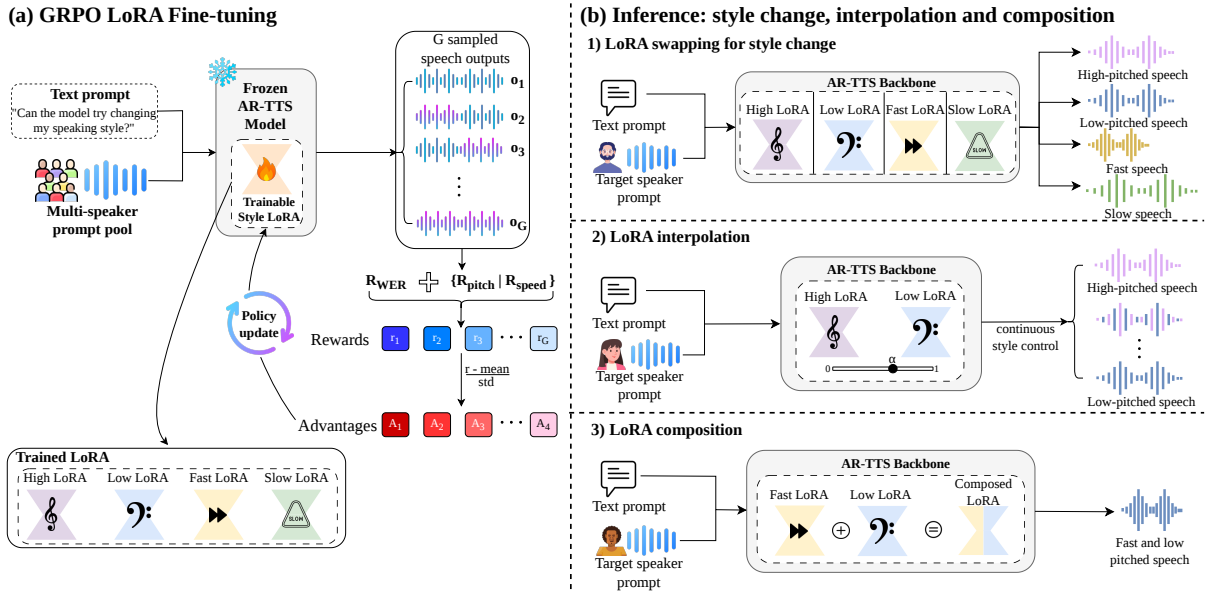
(a) GRPO LoRA Fine-tuning

Text prompt
"Can the model try changing my speaking style?"

Multi-speaker prompt pool

Frozen AR-TTS Model

Trainable Style LoRA

G sampled speech outputs
$\mathbf{o_1}$
$\mathbf{o_2}$
$\mathbf{o_3}$
⋮
$\mathbf{o_G}$

$\mathbf{R_{WER}}$ + $\{\mathbf{R_{pitch}} \mid \mathbf{R_{speed}}\}$

Policy update

Rewards $r_1$ $r_2$ $r_3$ · · · $r_G$

$\frac{r - mean}{std}$

Advantages $A_1$ $A_2$ $A_3$ · · · $A_4$

Trained LoRA
High LoRA
Low LoRA
Fast LoRA
Slow LoRA
SLOW

(b) Inference: style change, interpolation and composition

1) LoRA swapping for style change

Text prompt
Target speaker prompt

AR-TTS Backbone
High LoRA
Low LoRA
Fast LoRA
Slow LoRA
SLOW

High-pitched speech
Low-pitched speech
Fast speech
Slow speech

2) LoRA interpolation

Text prompt
Target speaker prompt

AR-TTS Backbone
High LoRA
Low LoRA
α
0
1

continuous style control

High-pitched speech
⋮
Low-pitched speech

3) LoRA composition

Text prompt
Target speaker prompt

AR-TTS Backbone
Fast LoRA
Low LoRA
Composed LoRA

Fast and low pitched speech